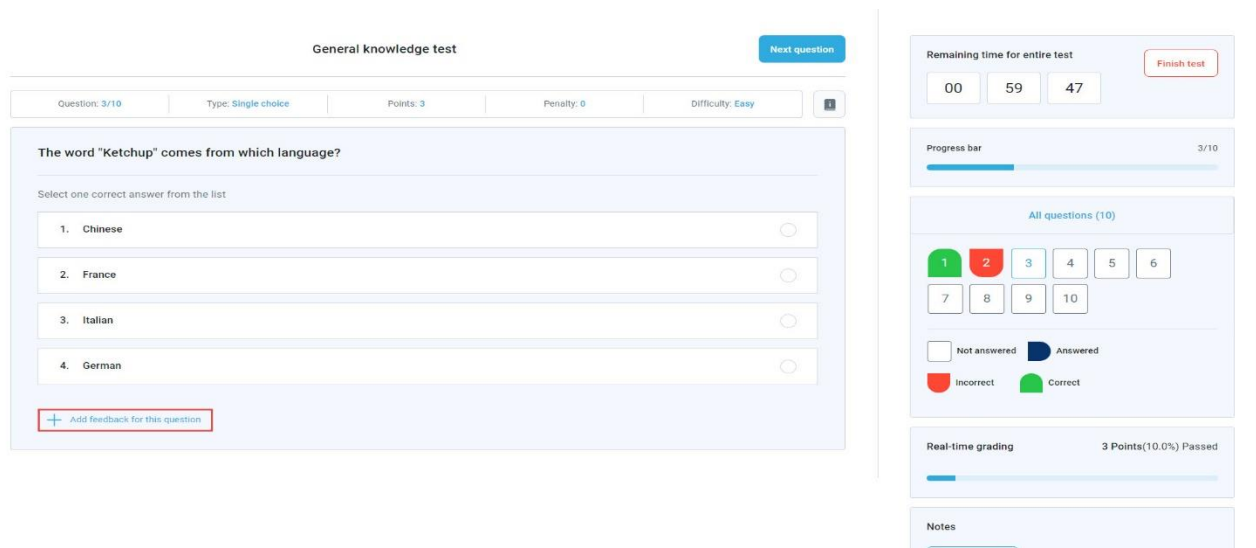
General knowledge test

Next question

Question: 3/10 | Type: Single choice | Points: 3 | Penalty: 0 | Difficulty: Easy

The word "Ketchup" comes from which language?

Select one correct answer from the list

1. Chinese

2. France

3. Italian

4. German

+ Add feedback for this question

Remaining time for entire test

Finish test

00 59 47

Progress bar 3/10

All questions (10)

1 2 3 4 5 6
7 8 9 10

Not answered
Answered
Incorrect
Correct

Real-time grading 3 Points(10.0%) Passed

Notes